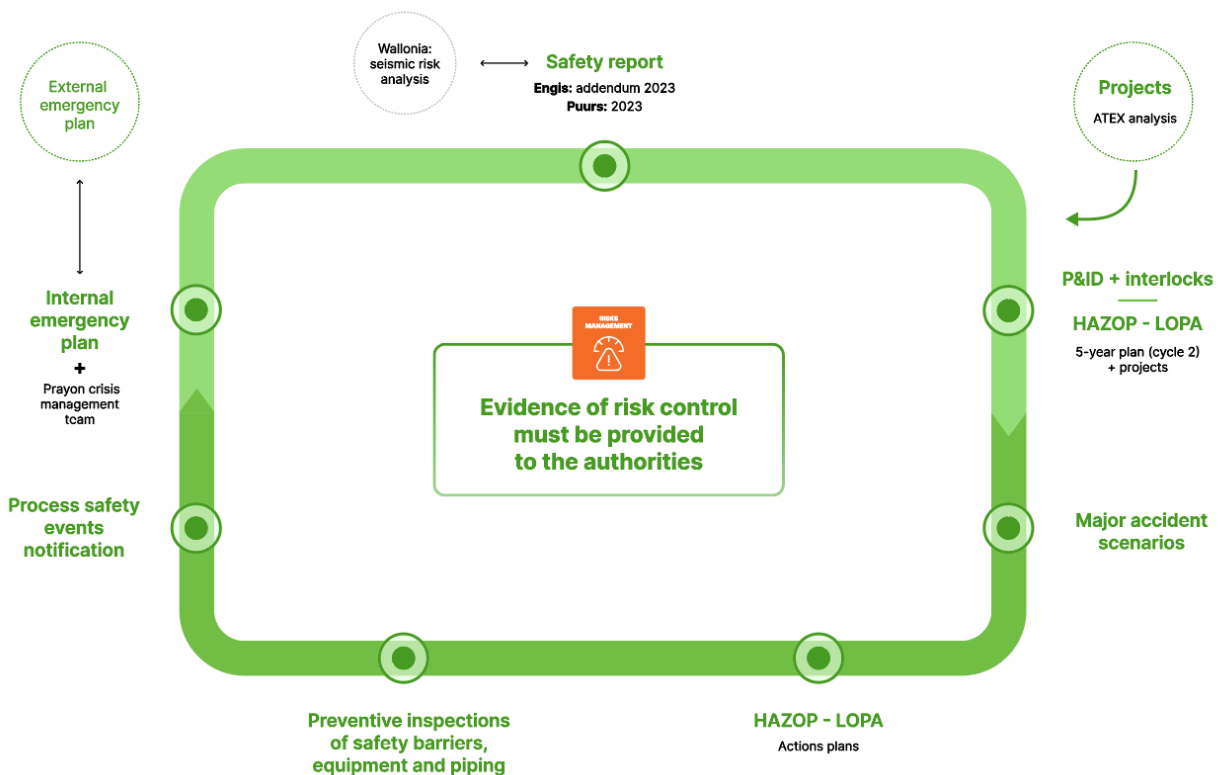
Wallonia: seismic risk analysis

Safety report

**Engis:** addendum 2023
**Puurs:** 2023

External emergency plan

Projects

ATEX analysis

P&ID + interlocks

HAZOP - LOPA

5-year plan (cycle 2) + projects

Internal emergency plan

+

Prayon crisis management team

RISKS MANAGEMENT

Evidence of risk control must be provided to the authorities

Process safety events notification

Major accident scenarios

Preventive inspections of safety barriers, equipment and piping

HAZOP - LOPA

Actions plans